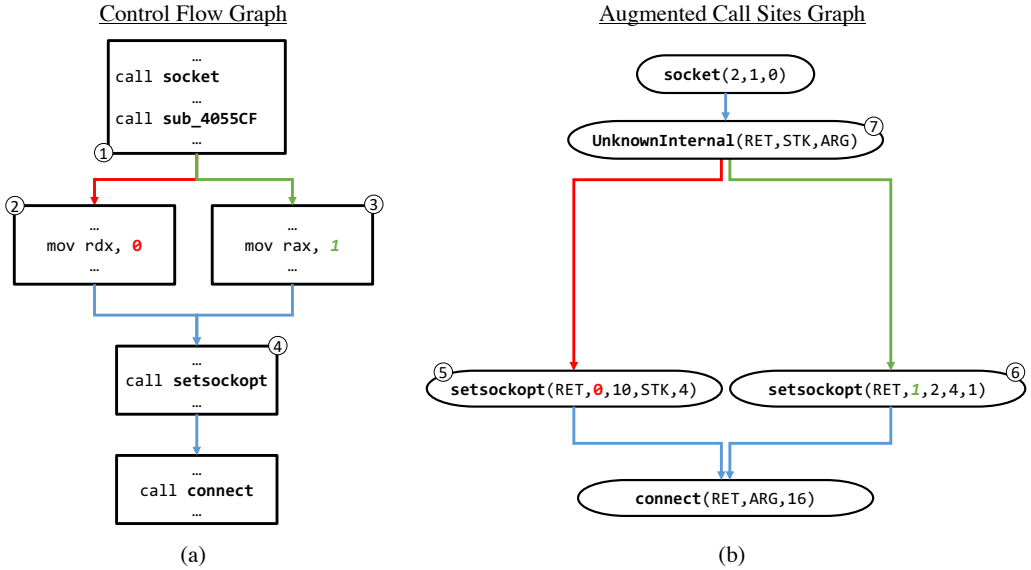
Control Flow Graph

…
call **socket**
…
call **sub_4055CF**
…

①

②
…
mov rdx, **0**
…

③
…
mov rax, *1*
…

④
…
call **setsockopt**
…

…
call **connect**
…

(a)

Augmented Call Sites Graph

**socket**(2,1,0)

**UnknownInternal**(RET,STK,ARG) ⑦

⑤ **setsockopt**(RET,**0**,10,STK,4)

**setsockopt**(RET,*1*,2,4,1) ⑥

**connect**(RET,ARG,16)

(b)